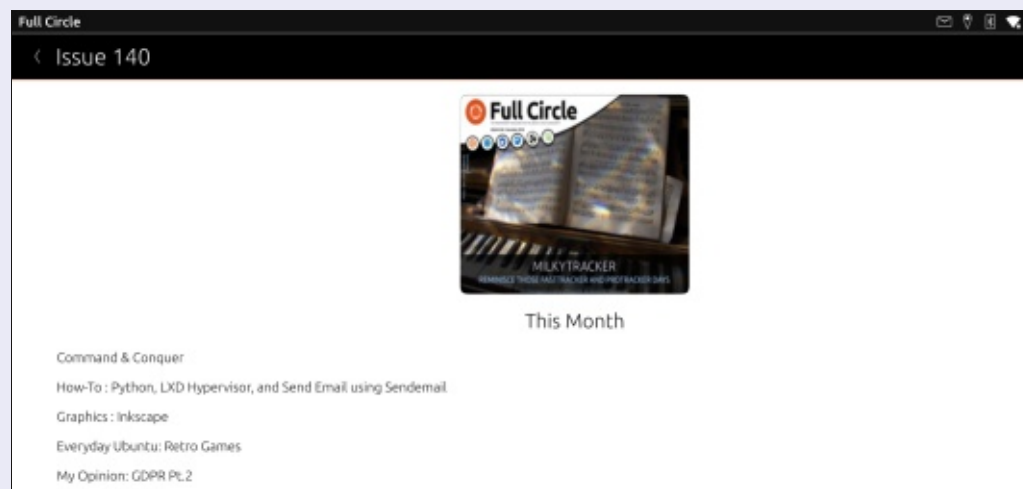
Full Circle

Issue 140

Full Circle

MILKYTRACKER
REMINISCE THOSE FAST TRACKER AND PROTRACKER DAYS

This Month

Command & Conquer

How-To : Python, LXD Hypervisor, and Send Email using Sendemail

Graphics : Inkscape

Everyday Ubuntu: Retro Games

My Opinion: GDPR Pt.2